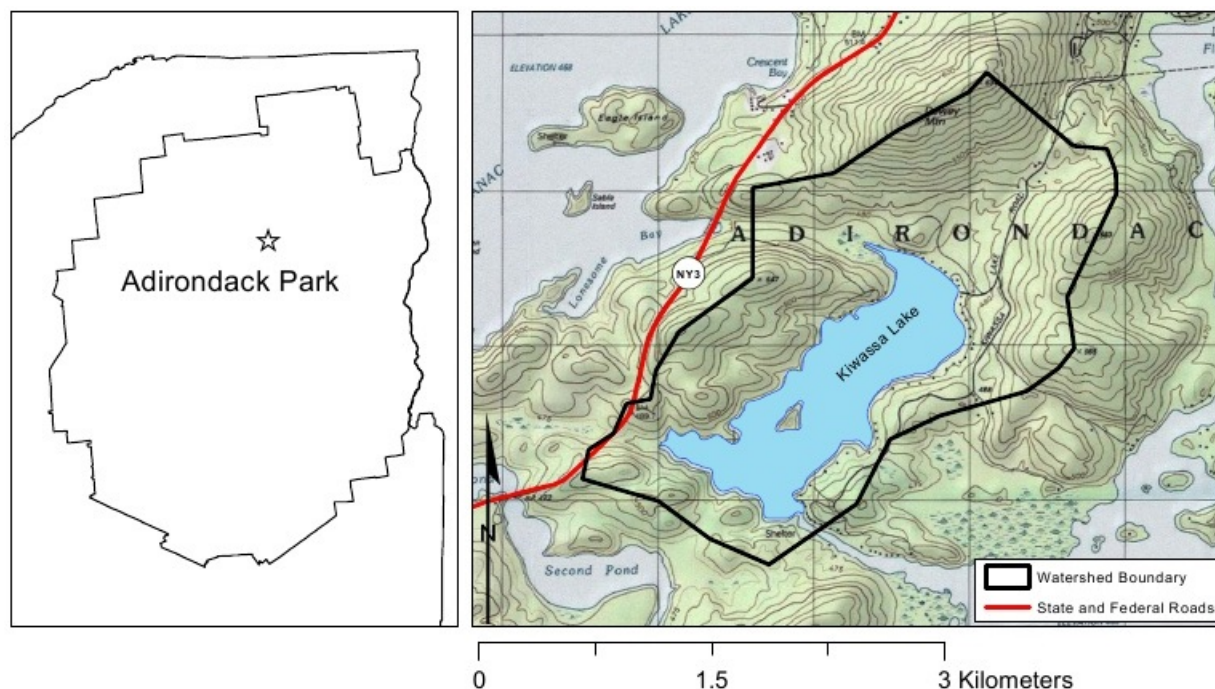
Adirondack Park

ELEVATION 468

Crescent Bay

Eagle Island

Shelter

Sable Island

Bay

Lonesome

NY3

A D I R O N D A C

Kiwassa Lake

Second Pond

Shelter

N

Watershed Boundary

State and Federal Roads

0 1.5 3 Kilometers